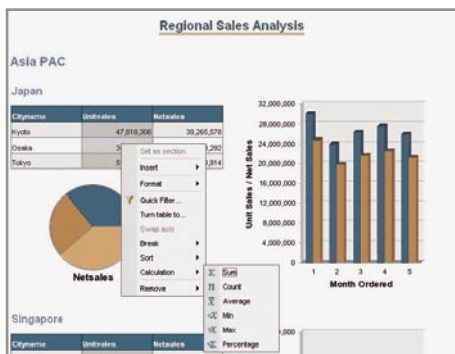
Regional Sales Analysis

Asia PAC

Japan

| Cityname | Unitsales | Netsales |
|---|---|---|
| Kyoto | 47,818,306 | 39,265,578 |
| Osaka | 3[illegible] | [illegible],292 |
| Tokyo | 5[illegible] | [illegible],914 |

Set as section
Insert
Format
Quick Filter...
Turn table to...
Swap axis
Break
Sort
Calculation
Remove

Sum
Count
Average
Min
Max
Percentage

Netsales

32,000,000
28,000,000
24,000,000
20,000,000
16,000,000
12,000,000
8,000,000
4,000,000
0

Unit Sales / Net Sales

1 2 3 4 5

Month Ordered

Singapore

| Cityname | Unitsales | Netsales |
|---|---|---|

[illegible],000